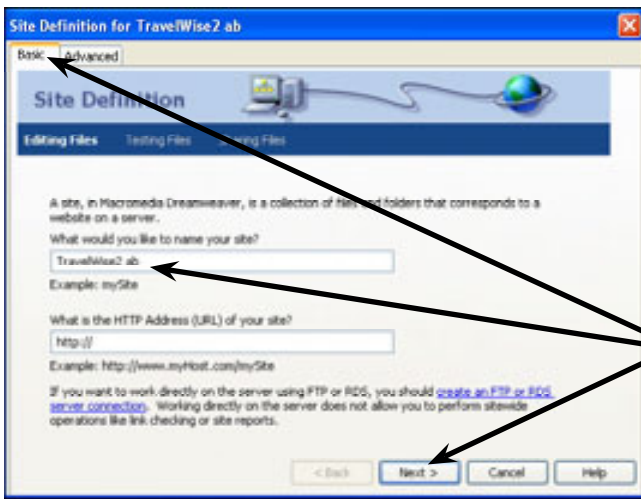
Site Definition for TravelWise2 ab

Basic | Advanced

Site Definition

Editing Files | Testing Files | Sharing Files

A site, in Macromedia Dreamweaver, is a collection of files and folders that corresponds to a website on a server.

What would you like to name your site?

TravelWise2 ab

Example: mySite

What is the HTTP Address (URL) of your site?

http://

Example: http://www.myHost.com/mySite

If you want to work directly on the server using FTP or RDS, you should create an FTP or RDS server connection. Working directly on the server does not allow you to perform sitewide operations like link checking or site reports.

< Back | Next > | Cancel | Help